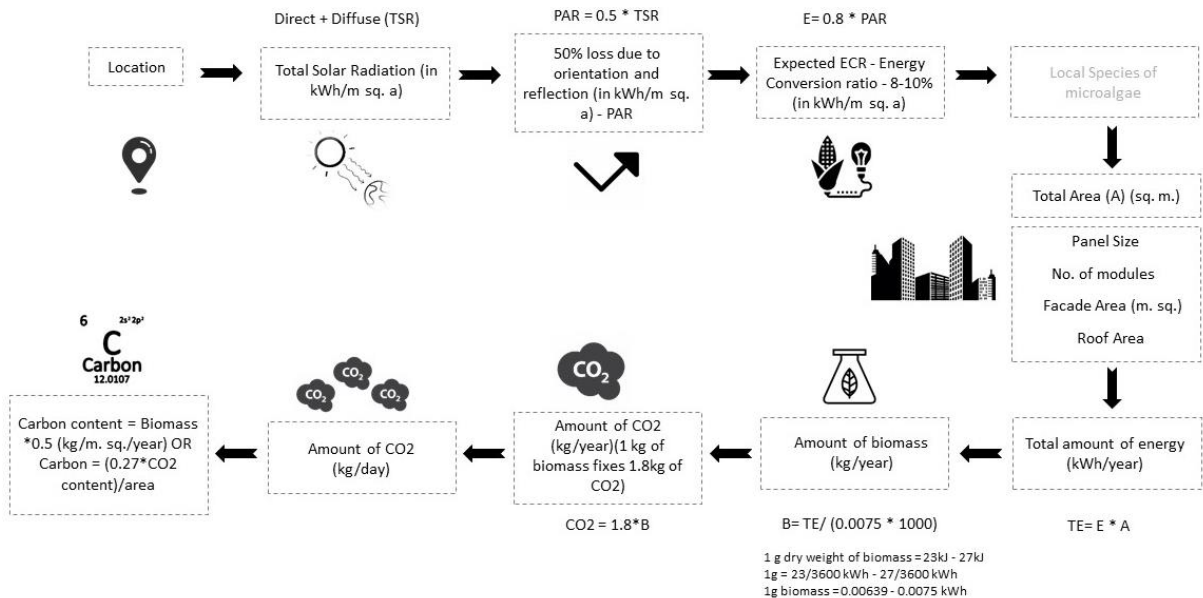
Location

Direct + Diffuse (TSR)

Total Solar Radiation (in kWh/m sq. a)

PAR = 0.5 * TSR

50% loss due to orientation and reflection (in kWh/m sq. a) - PAR

E= 0.8 * PAR

Expected ECR - Energy Conversion ratio - 8-10% (in kWh/m sq. a)

Local Species of microalgae

Total Area (A) (sq. m.)

Panel Size

No. of modules

Facade Area (m. sq.)

Roof Area

Total amount of energy (kWh/year)

TE= E * A

Amount of biomass (kg/year)

B= TE/ (0.0075 * 1000)

1 g dry weight of biomass = 23kJ - 27kJ
1g = 23/3600 kWh - 27/3600 kWh
1g biomass = 0.00639 - 0.0075 kWh

$CO_2$

Amount of CO2 (kg/year)(1 kg of biomass fixes 1.8kg of CO2)

CO2 = 1.8*B

$CO_2$ $CO_2$ $CO_2$

Amount of CO2 (kg/day)

6 $2s^2 2p^2$
C
Carbon
12.0107

Carbon content = Biomass *0.5 (kg/m. sq./year) OR Carbon = (0.27*CO2 content)/area